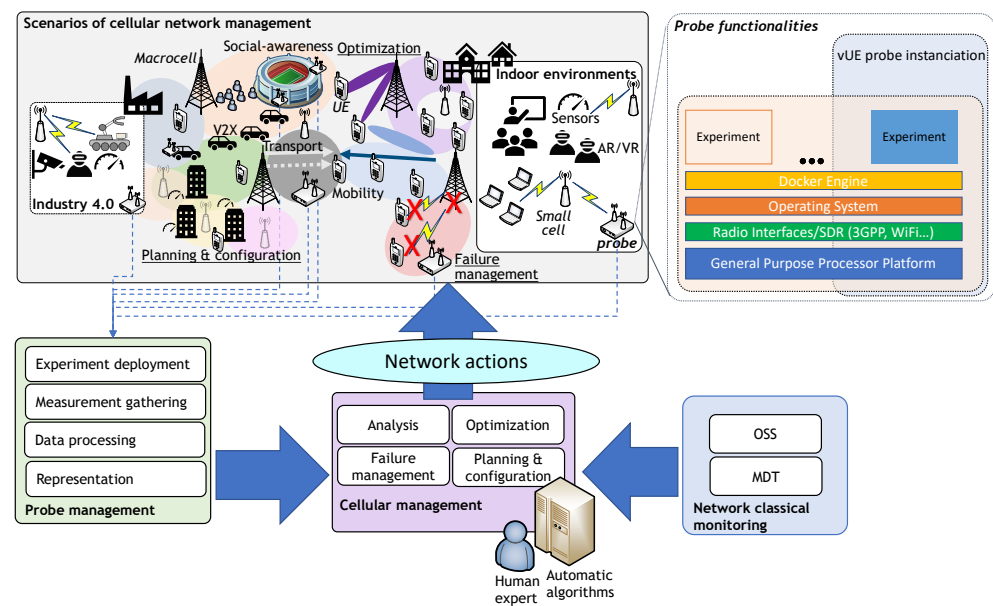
Scenarios of cellular network management

Macrocell

Social-awareness

Optimization

UE

Indoor environments

Sensors

AR/VR

V2X

Transport

Mobility

Industry 4.0

Small cell

probe

Planning & configuration

Failure management

Probe functionalities

vUE probe instanciation

Experiment

Experiment

Docker Engine

Operating System

Radio Interfaces/SDR (3GPP, WiFi...)

General Purpose Processor Platform

Network actions

Experiment deployment

Measurement gathering

Data processing

Representation

Probe management

Analysis

Optimization

Failure management

Planning & configuration

Cellular management

Human expert

Automatic algorithms

OSS

MDT

Network classical monitoring